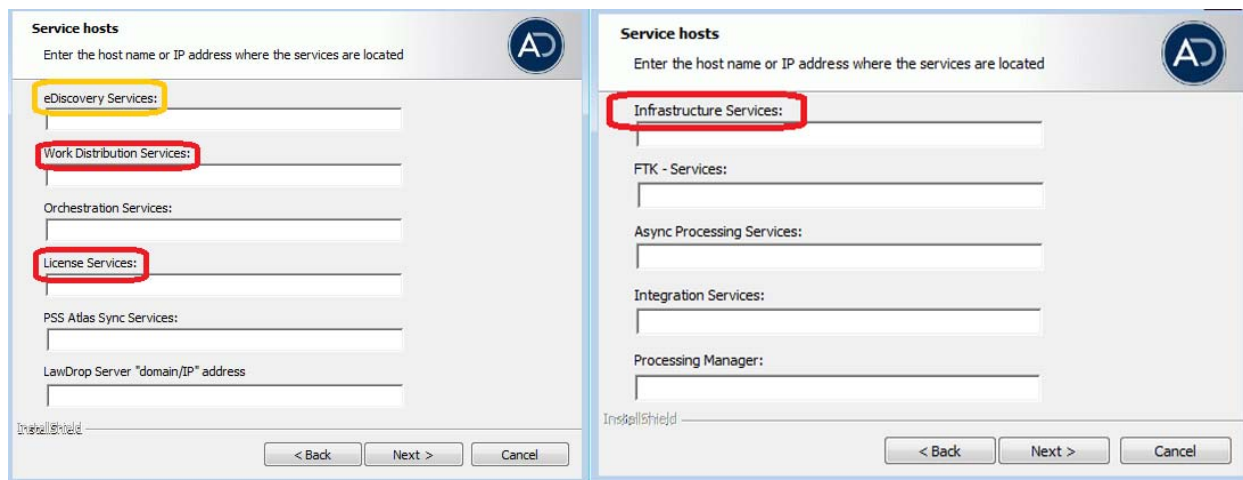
Service hosts

Enter the host name or IP address where the services are located

AD

eDiscovery Services:

Work Distribution Services:

Orchestration Services:

License Services:

PSS Atlas Sync Services:

LawDrop Server "domain/IP" address

InstallShield

< Back

Next >

Cancel

Service hosts

Enter the host name or IP address where the services are located

AD

Infrastructure Services:

FTK - Services:

Async Processing Services:

Integration Services:

Processing Manager:

InstallShield

< Back

Next >

Cancel